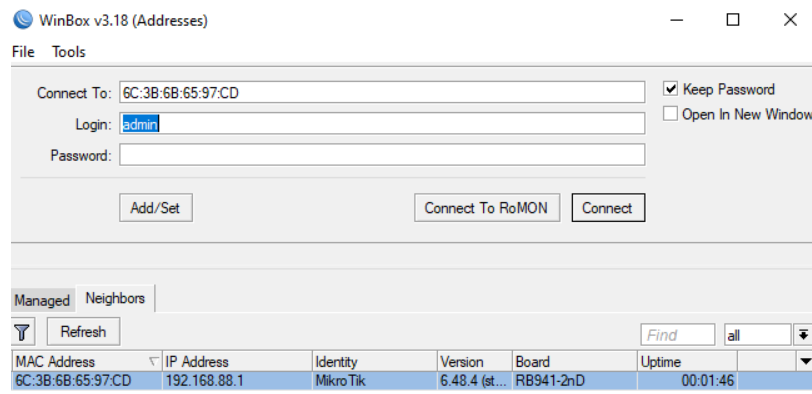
WinBox v3.18 (Addresses)

File Tools

Connect To: 6C:3B:6B:65:97:CD

Login: admin

Password:

Keep Password

Open In New Window

Add/Set

Connect To RoMON

Connect

Managed Neighbors

Refresh

Find

all

| MAC Address | IP Address | Identity | Version | Board | Uptime |
|---|---|---|---|---|---|
| 6C:3B:6B:65:97:CD | 192.168.88.1 | MikroTik | 6.48.4 (st... | RB941-2nD | 00:01:46 |